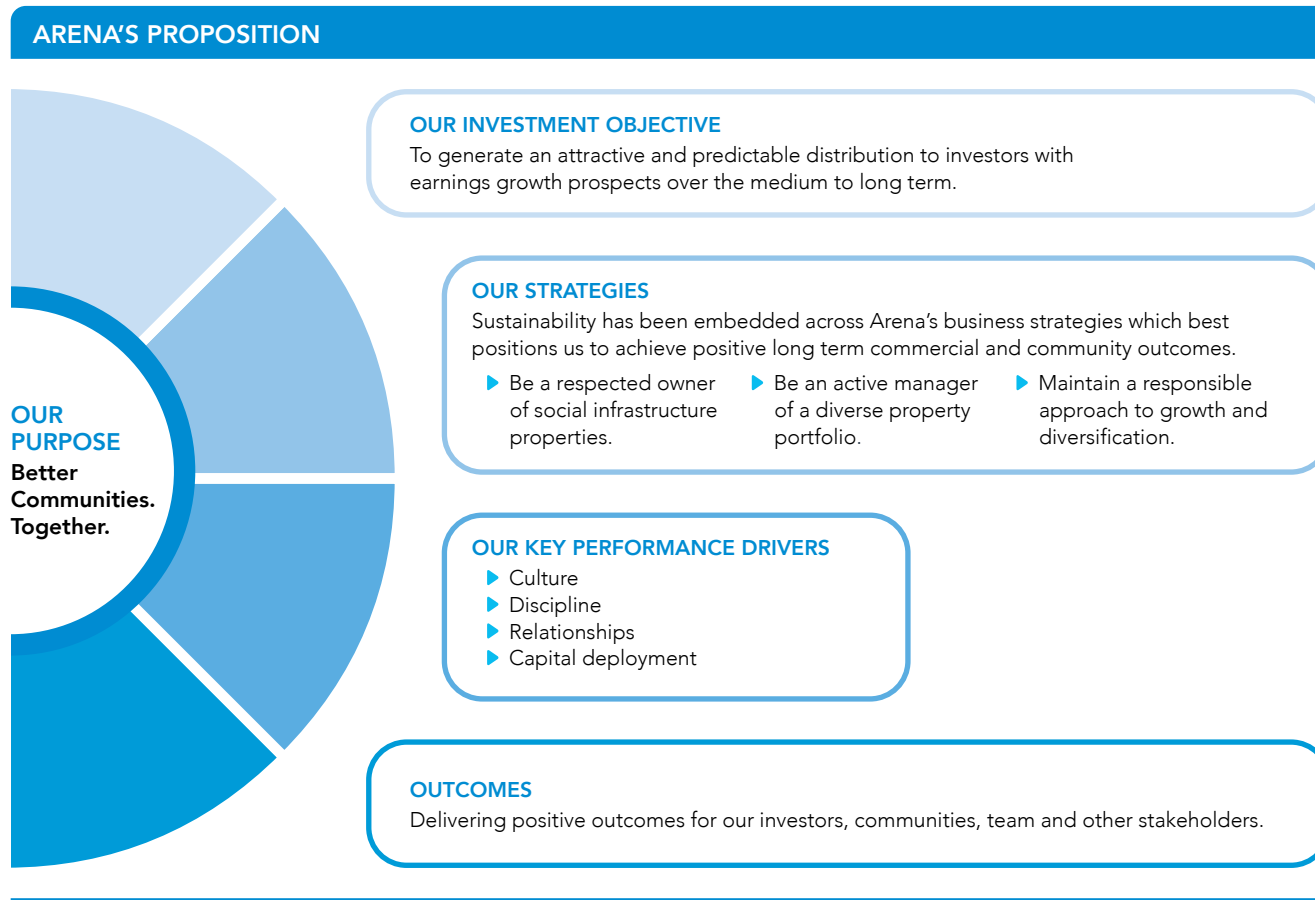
ARENA'S PROPOSITION

OUR PURPOSE
Better Communities. Together.

OUR INVESTMENT OBJECTIVE
To generate an attractive and predictable distribution to investors with earnings growth prospects over the medium to long term.

OUR STRATEGIES
Sustainability has been embedded across Arena's business strategies which best positions us to achieve positive long term commercial and community outcomes.

Be a respected owner of social infrastructure properties.

Be an active manager of a diverse property portfolio.

Maintain a responsible approach to growth and diversification.

OUR KEY PERFORMANCE DRIVERS
Culture
Discipline
Relationships
Capital deployment

OUTCOMES
Delivering positive outcomes for our investors, communities, team and other stakeholders.